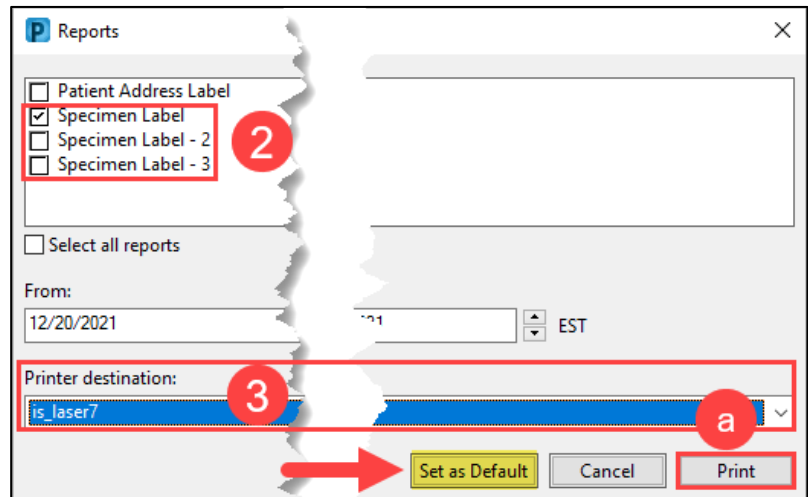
P Reports

×

Patient Address Label
Specimen Label
Specimen Label - 2
Specimen Label - 3

2

Select all reports

From:

12/20/2021

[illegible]21

EST

Printer destination:

3

is_laser7

a

Set as Default

Cancel

Print